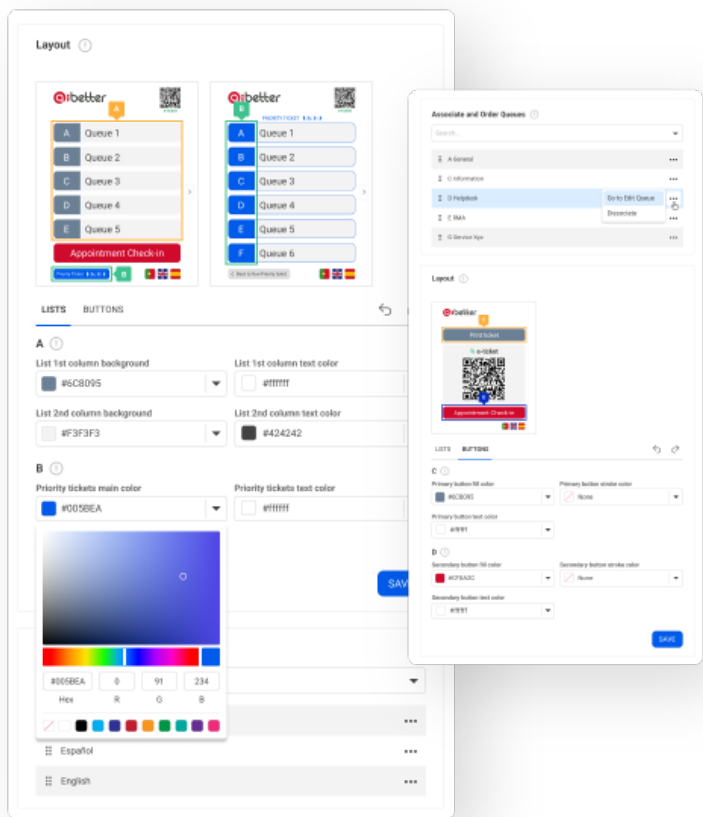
Layout

better
A
Queue 1
B Queue 2
C Queue 3
D Queue 4
E Queue 5
Appointment Check-in
B

better
B
PRIORITY TICKET
A Queue 1
B Queue 2
C Queue 3
D Queue 4
E Queue 5
F Queue 6
Back to Non Priority ticket

LISTS BUTTONS

A
List 1st column background
#6C8D95
List 1st column text color
#ffffff
List 2nd column background
#F3F3F3
List 2nd column text color
#424242

B
Priority tickets main color
#005BEA
Priority tickets text color
#ffffff

#005BEA 0 91 234
Hex R G B

SAV

Español
English

Associate and Order Queues
Search...
A General
C Information
D Helpdesk
E BMA
G Service tips
Go to Edit Queue
Dissociate

Layout
better
Print ticket
e-ticket
Appointment Check-in

LISTS BUTTONS
C
Primary button fill color
#6C8D95
Primary button stroke color
None
Primary button text color
#ffffff
D
Secondary button fill color
#CF0A2C
Secondary button stroke color
None
Secondary button text color
#ffffff
SAVE